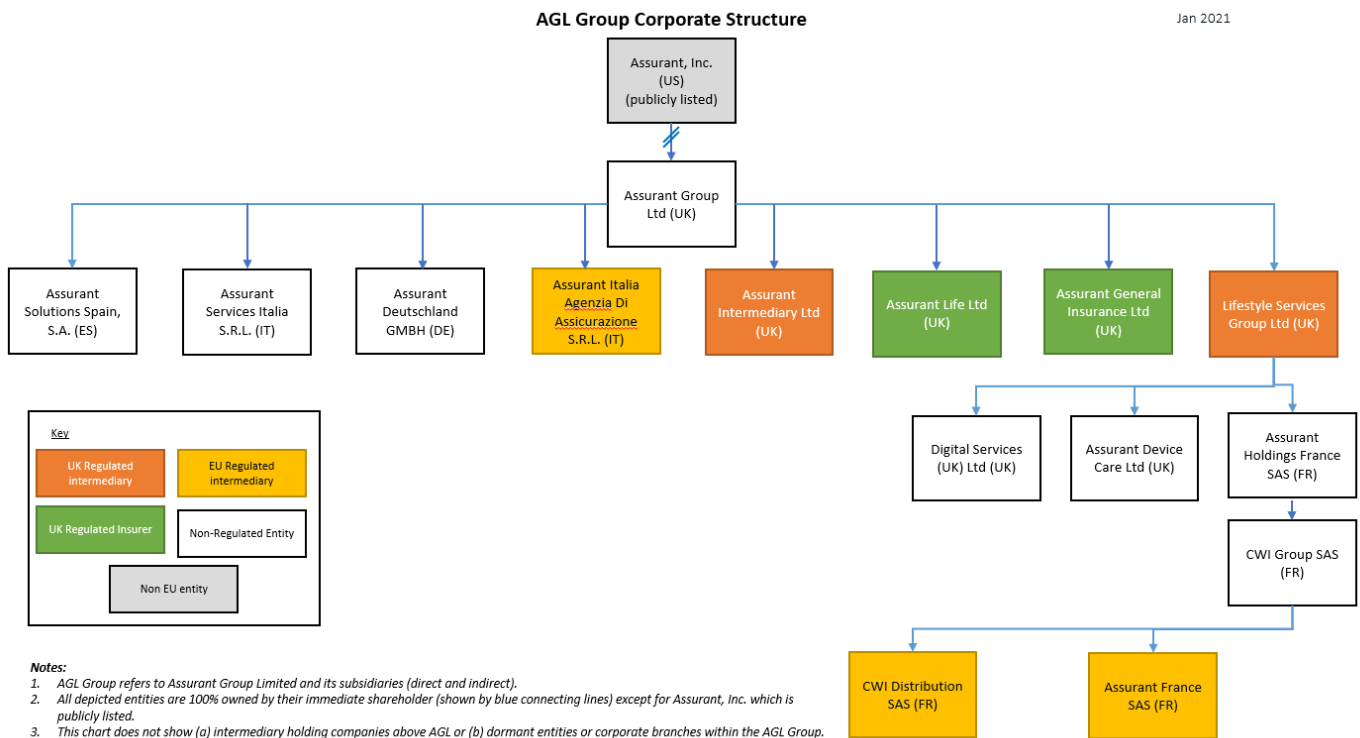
AGL Group Corporate Structure

Jan 2021

Assurant, Inc. (US) (publicly listed)

Assurant Group Ltd (UK)

Assurant Solutions Spain, S.A. (ES)

Assurant Services Italia S.R.L. (IT)

Assurant Deutschland GMBH (DE)

Assurant Italia Agenzia Di Assicurazione S.R.L. (IT)

Assurant Intermediary Ltd (UK)

Assurant Life Ltd (UK)

Assurant General Insurance Ltd (UK)

Lifestyle Services Group Ltd (UK)

Digital Services (UK) Ltd (UK)

Assurant Device Care Ltd (UK)

Assurant Holdings France SAS (FR)

CWI Group SAS (FR)

CWI Distribution SAS (FR)

Assurant France SAS (FR)

Key

UK Regulated intermediary

EU Regulated intermediary

UK Regulated Insurer

Non-Regulated Entity

Non EU entity

Notes:
1. AGL Group refers to Assurant Group Limited and its subsidiaries (direct and indirect).
2. All depicted entities are 100% owned by their immediate shareholder (shown by blue connecting lines) except for Assurant, Inc. which is publicly listed.
3. This chart does not show (a) intermediary holding companies above AGL or (b) dormant entities or corporate branches within the AGL Group.